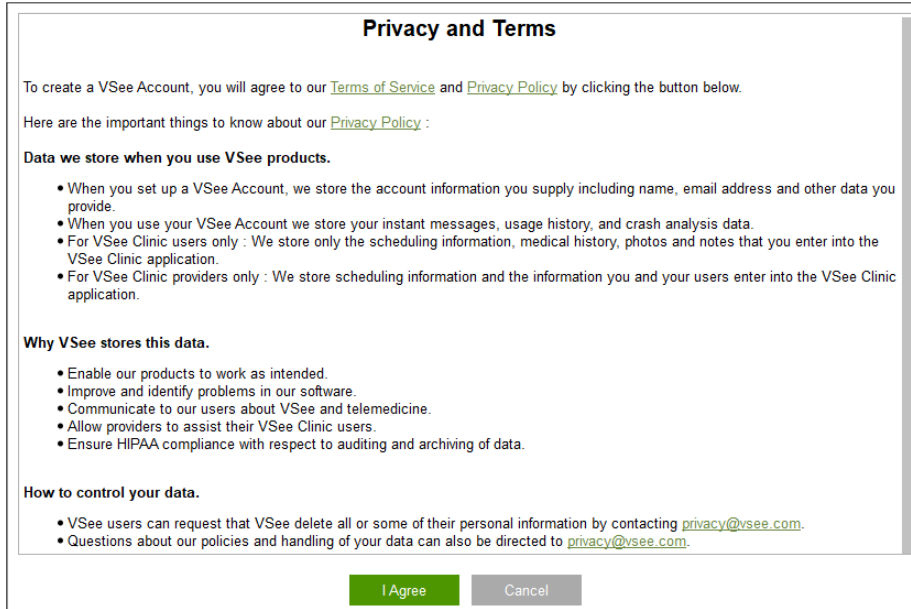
Privacy and Terms

To create a VSee Account, you will agree to our Terms of Service and Privacy Policy by clicking the button below.

Here are the important things to know about our Privacy Policy :

Data we store when you use VSee products.

- When you set up a VSee Account, we store the account information you supply including name, email address and other data you provide.
- When you use your VSee Account we store your instant messages, usage history, and crash analysis data.
- For VSee Clinic users only : We store only the scheduling information, medical history, photos and notes that you enter into the VSee Clinic application.
- For VSee Clinic providers only : We store scheduling information and the information you and your users enter into the VSee Clinic application.

Why VSee stores this data.

- Enable our products to work as intended.
- Improve and identify problems in our software.
- Communicate to our users about VSee and telemedicine.
- Allow providers to assist their VSee Clinic users.
- Ensure HIPAA compliance with respect to auditing and archiving of data.

How to control your data.

- VSee users can request that VSee delete all or some of their personal information by contacting privacy@vsee.com.
- Questions about our policies and handling of your data can also be directed to privacy@vsee.com.

I Agree

Cancel